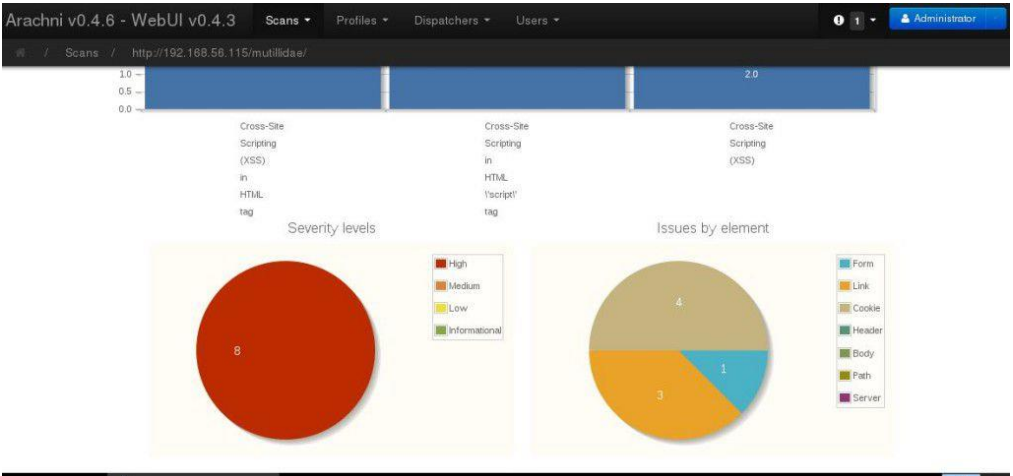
Arachni v0.4.6 - WebUI v0.4.3 Scans ▾ Profiles ▾ Dispatchers ▾ Users ▾

1 ▾ Administrator

/ Scans / http://192.168.56.115/mutillidae/

1.0
0.5
0.0

2.0

Cross-Site Scripting (XSS) in HTML tag

Cross-Site Scripting in HTML \'script\' tag

Cross-Site Scripting (XSS)

Severity levels

High
Medium
Low
Informational

8

Issues by element

Form
Link
Cookie
Header
Body
Path
Server

4
3
1